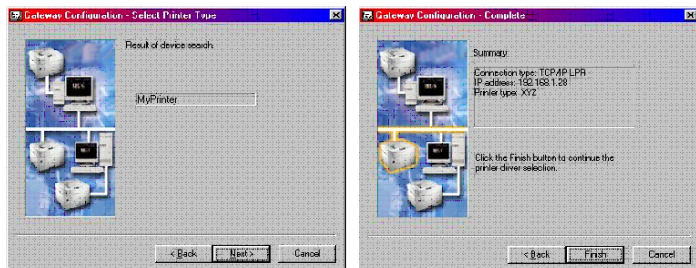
Gateway Configuration - Select Printer Type

Result of device search.

MyPrinter

< Back
Next >
Cancel

Gateway Configuration - Complete

Summary:

Connection type: TCP/IP LPR
IP address: 192.168.1.28
Printer type: XYZ

Click the Finish button to continue the printer driver selection.

< Back
Finish
Cancel